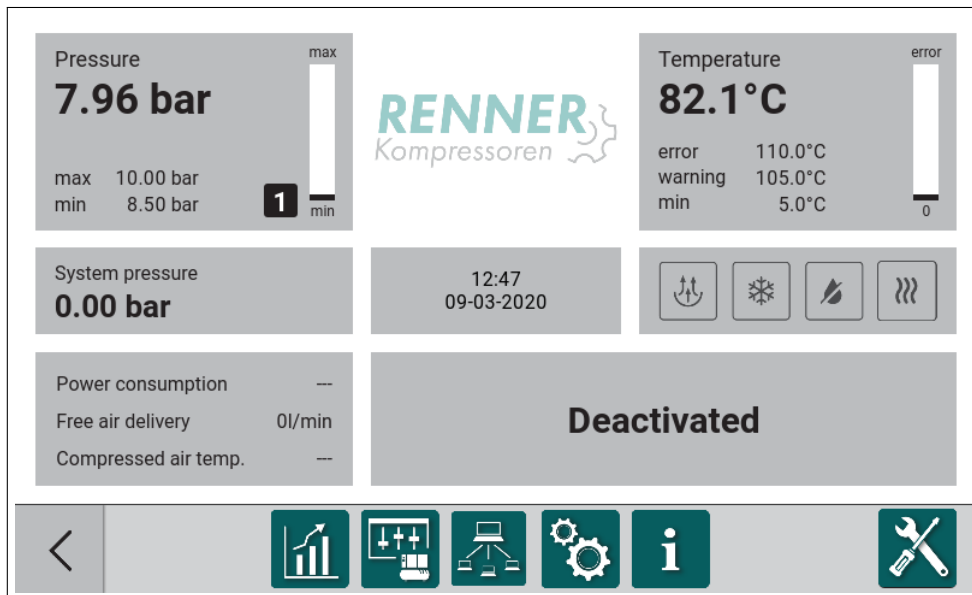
Pressure
7.96 bar
max 10.00 bar
min 8.50 bar
max
min
1

RENNER
Kompressoren

Temperature
82.1°C
error 110.0°C
warning 105.0°C
min 5.0°C
error
0

System pressure
0.00 bar

12:47
09-03-2020

Power consumption ---
Free air delivery 0l/min
Compressed air temp. ---

Deactivated

i